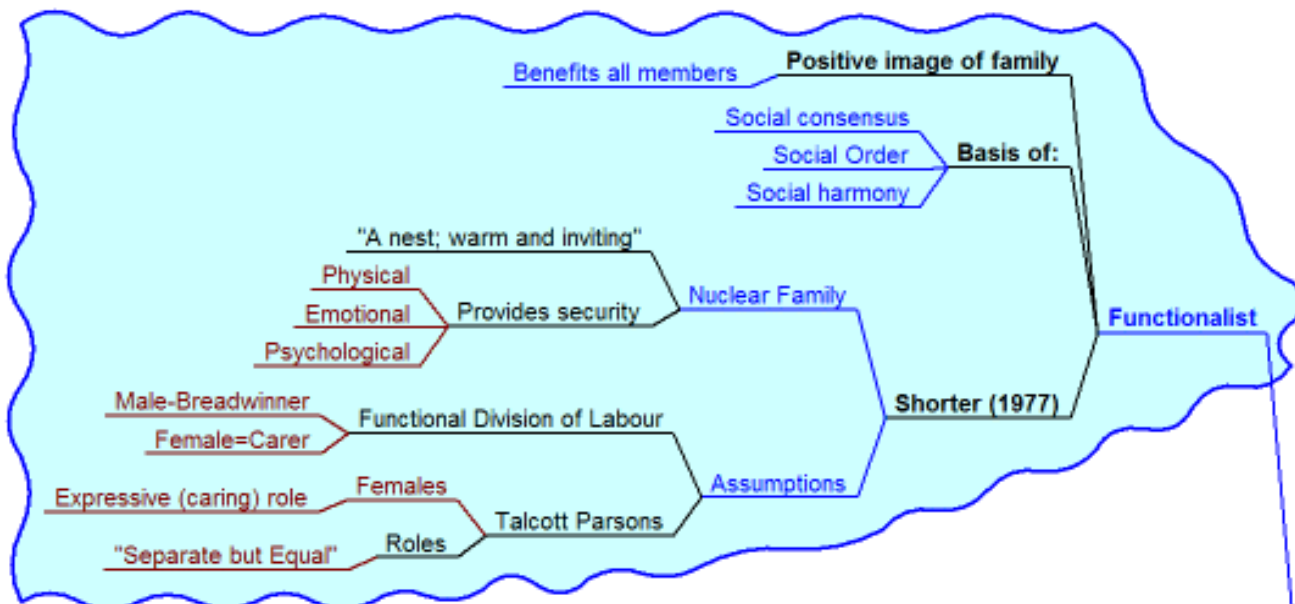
Functionalist

Positive image of family
Benefits all members

Basis of:
Social consensus
Social Order
Social harmony

Shorter (1977)

Nuclear Family
"A nest; warm and inviting"
Provides security
Physical
Emotional
Psychological

Assumptions
Functional Division of Labour
Male-Breadwinner
Female=Carer
Talcott Parsons
Females
Expressive (caring) role
Roles
"Separate but Equal"